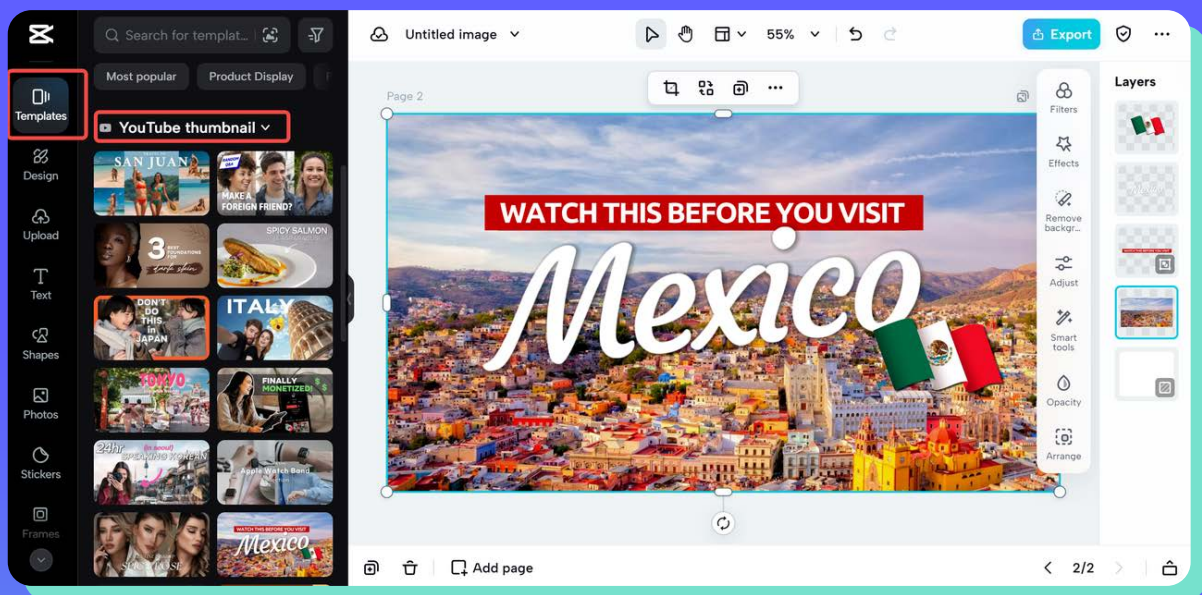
Templates
Design
Upload
Text
Shapes
Photos
Stickers
Frames

Search for templat...
Most popular
Product Display
YouTube thumbnail

SAN JUAN
MAKE A FOREIGN FRIEND?
3 BEST FOUNDATIONS FOR dark skin
SPICY SALMON
DON'T DO THIS in JAPAN
ITALY
TOKYO
FINALLY MONETIZED!
24hr SPEAKING KOREAN
Apple Watch Band
WATCH THIS BEFORE YOU VISIT Mexico

Untitled image
55%
Export

Page 2

WATCH THIS BEFORE YOU VISIT
Mexico

Filters
Effects
Remove backgr...
Adjust
Smart tools
Opacity
Arrange

Layers

Add page
2/2